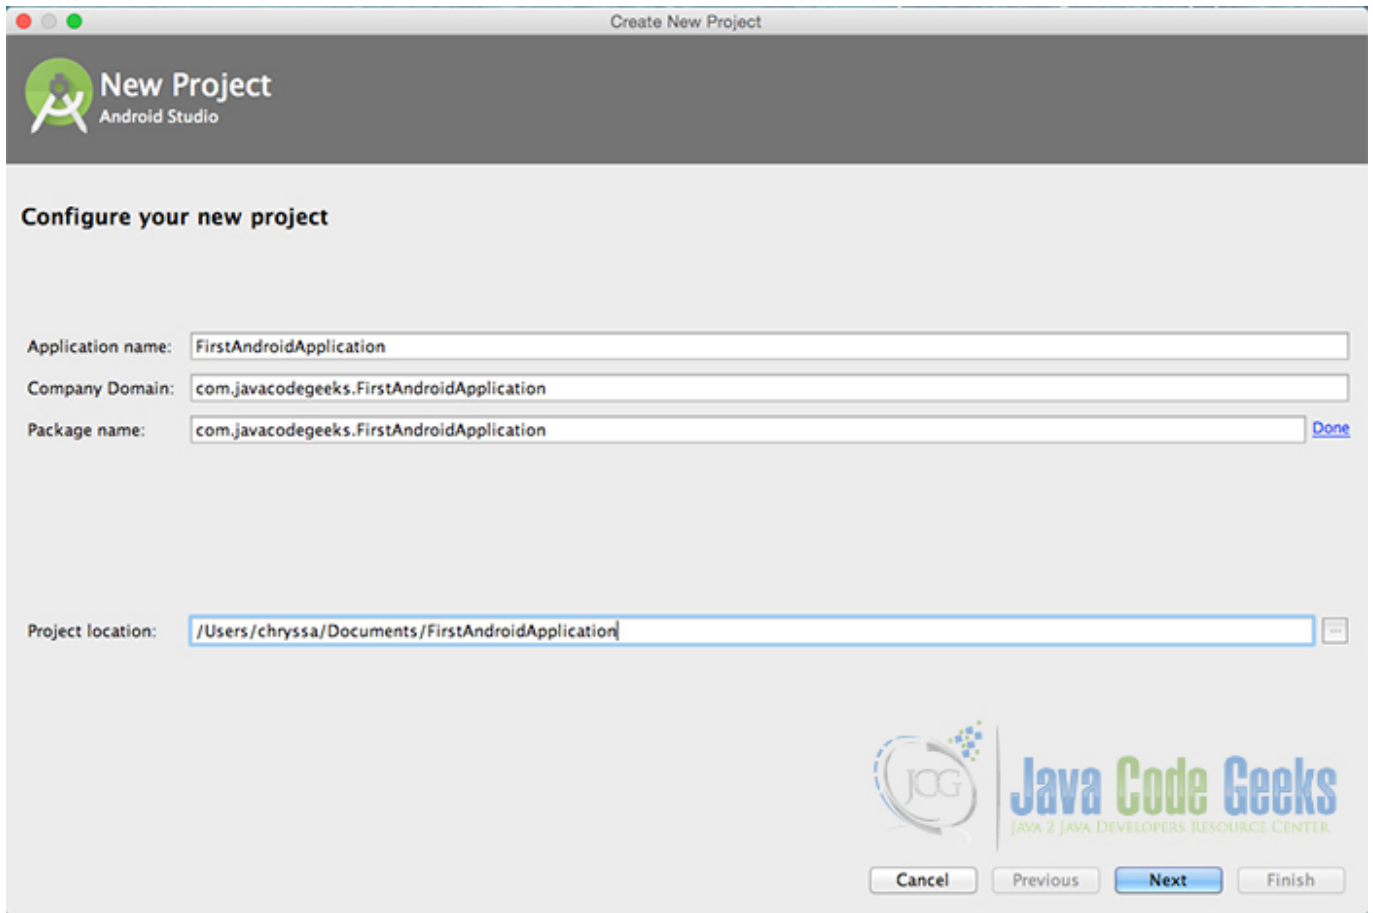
Create New Project

New Project
Android Studio

Configure your new project

Application name: FirstAndroidApplication

Company Domain: com.javacodegeeks.FirstAndroidApplication

Package name: com.javacodegeeks.FirstAndroidApplication Done

Project location: /Users/chryssa/Documents/FirstAndroidApplication ...

JCG Java Code Geeks
JAVA 2 JAVA DEVELOPERS RESOURCE CENTER

Cancel Previous Next Finish